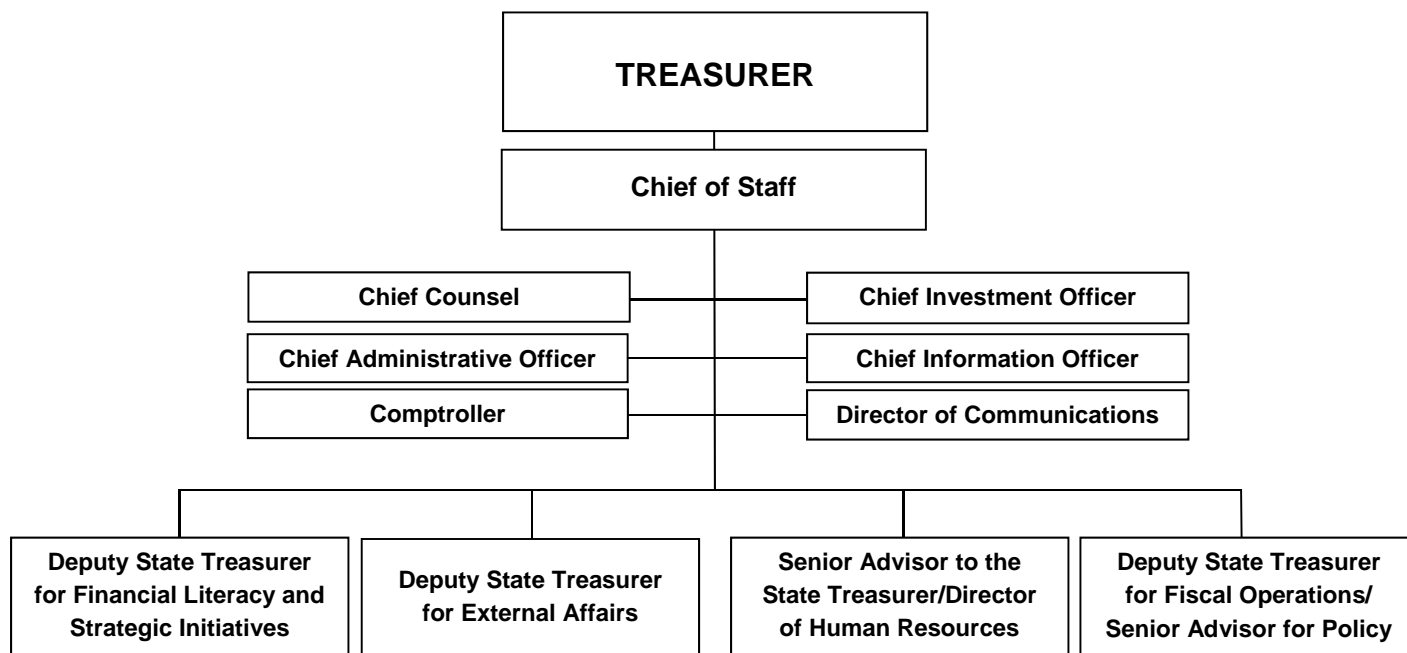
TREASURER

Chief of Staff

Chief Counsel

Chief Investment Officer

Chief Administrative Officer

Chief Information Officer

Comptroller

Director of Communications

Deputy State Treasurer for Financial Literacy and Strategic Initiatives

Deputy State Treasurer for External Affairs

Senior Advisor to the State Treasurer/Director of Human Resources

Deputy State Treasurer for Fiscal Operations/ Senior Advisor for Policy